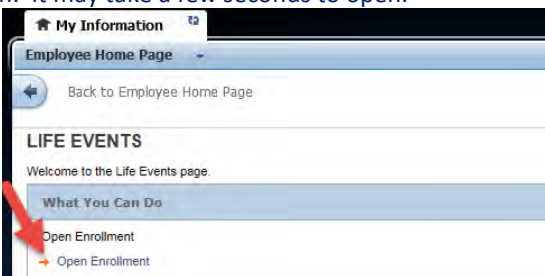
... It may take a few seconds to open.

My Information

Employee Home Page

Back to Employee Home Page

LIFE EVENTS

Welcome to the Life Events page.

What You Can Do

Open Enrollment

Open Enrollment